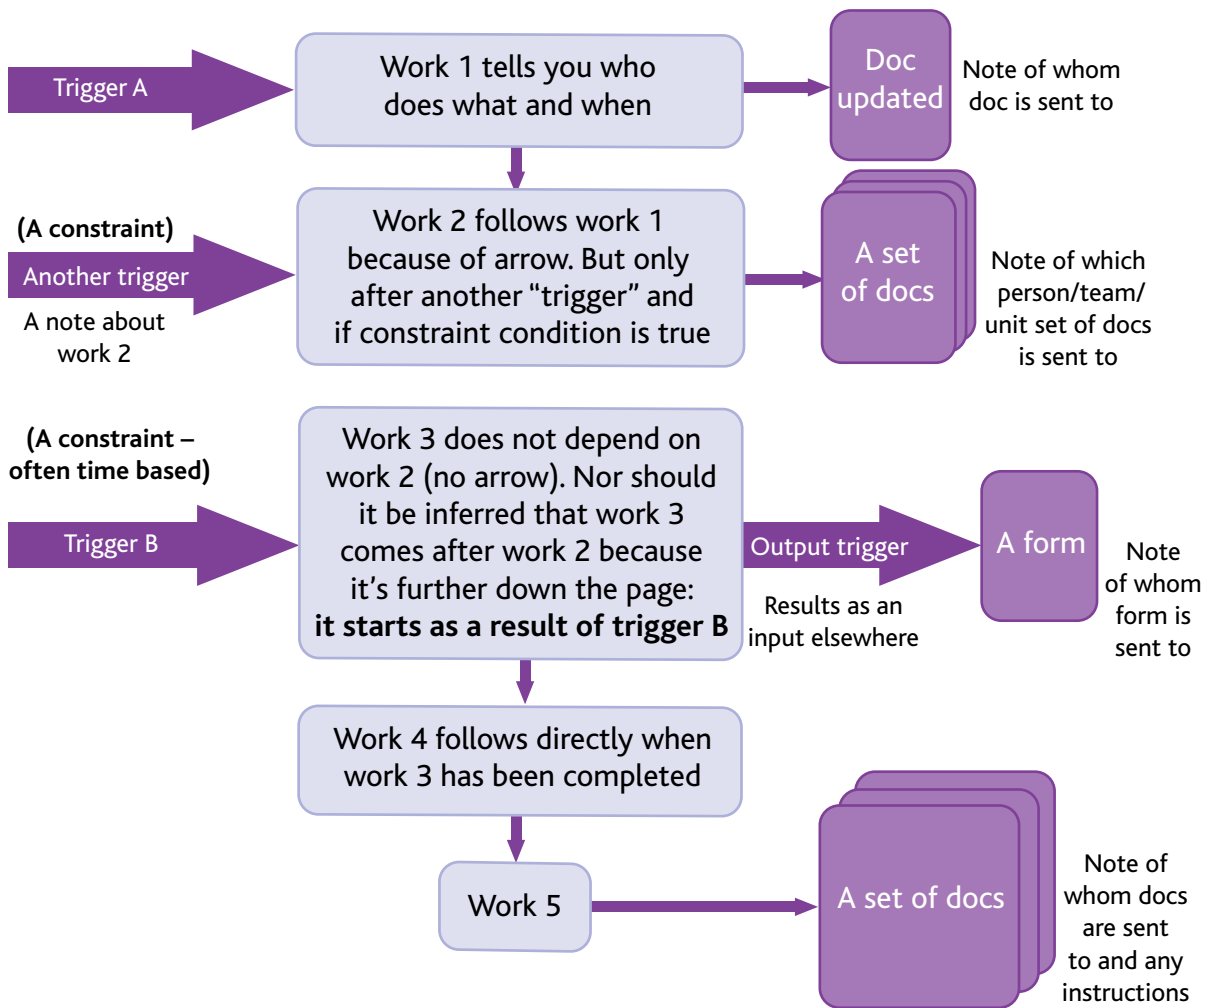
Trigger A

Work 1 tells you who does what and when

Doc updated

Note of whom doc is sent to

(A constraint)

Another trigger

A note about work 2

Work 2 follows work 1 because of arrow. But only after another "trigger" and if constraint condition is true

A set of docs

Note of which person/team/ unit set of docs is sent to

(A constraint – often time based)

Trigger B

Work 3 does not depend on work 2 (no arrow). Nor should it be inferred that work 3 comes after work 2 because it's further down the page: **it starts as a result of trigger B**

Output trigger

Results as an input elsewhere

A form

Note of whom form is sent to

Work 4 follows directly when work 3 has been completed

Work 5

A set of docs

Note of whom docs are sent to and any instructions